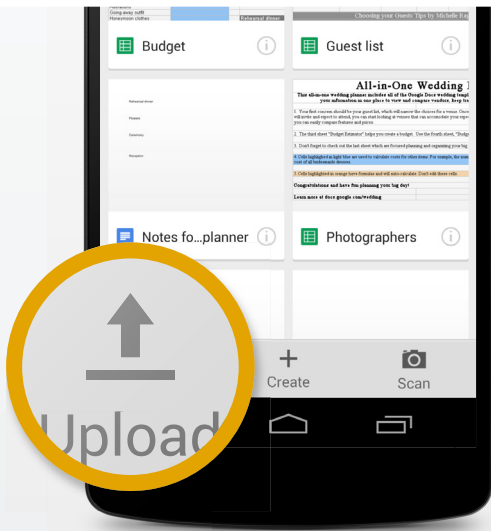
Going away outfit
Honeymoon clothes
Rehearsal dinner
Choosing your Guests Tips by Michelle Eng

Budget

Guest list

Rehearsal dinner
Flowers
Ceremony
Reception

All-in-One Wedding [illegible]

This all-in-one wedding planner includes all of the Google Docs wedding templ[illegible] your information in one place to view and compare vendors, keep tr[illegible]

1. Your first concern should be your guest list, which will narrow the choices for a venue. Once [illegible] will invite and expect to attend, you can start looking at venues that can accomodate your expe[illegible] you can easily compare features and prices.

2. The third sheet "Budget Estimator" helps you create a budget. Use the fourth sheet, "Budge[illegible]

3. Don't forget to check out the last sheet which are focused planning and organizing your big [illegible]

4. Cells highlighted in light blue are used to calculate costs for other items. For example, the num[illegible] cost of all bridesmaids dresses.

5. Cells highlighted in orange have formulas and will auto calculate. Don't edit these cells.

Congratulations and have fun planning your big day!

Learn more at docs.google.com/wedding

Notes fo...planner

Photographers

Upload

Create

Scan